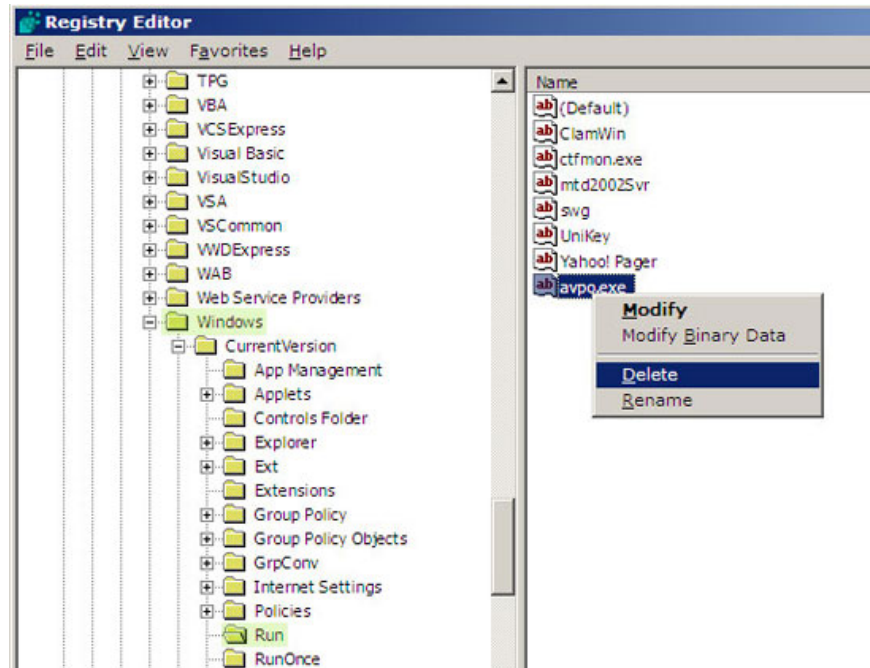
Registry Editor

File Edit View Favorites Help

TPG
VBA
VCSExpress
Visual Basic
VisualStudio
VSA
VSCommon
VWDExpress
WAB
Web Service Providers
Windows
CurrentVersion
App Management
Applets
Controls Folder
Explorer
Ext
Extensions
Group Policy
Group Policy Objects
GrpConv
Internet Settings
Policies
Run
RunOnce

Name
(Default)
ClamWin
ctfmon.exe
mtd2002Svr
swg
UniKey
Yahoo! Pager
avpo.exe

Modify
Modify Binary Data
Delete
Rename